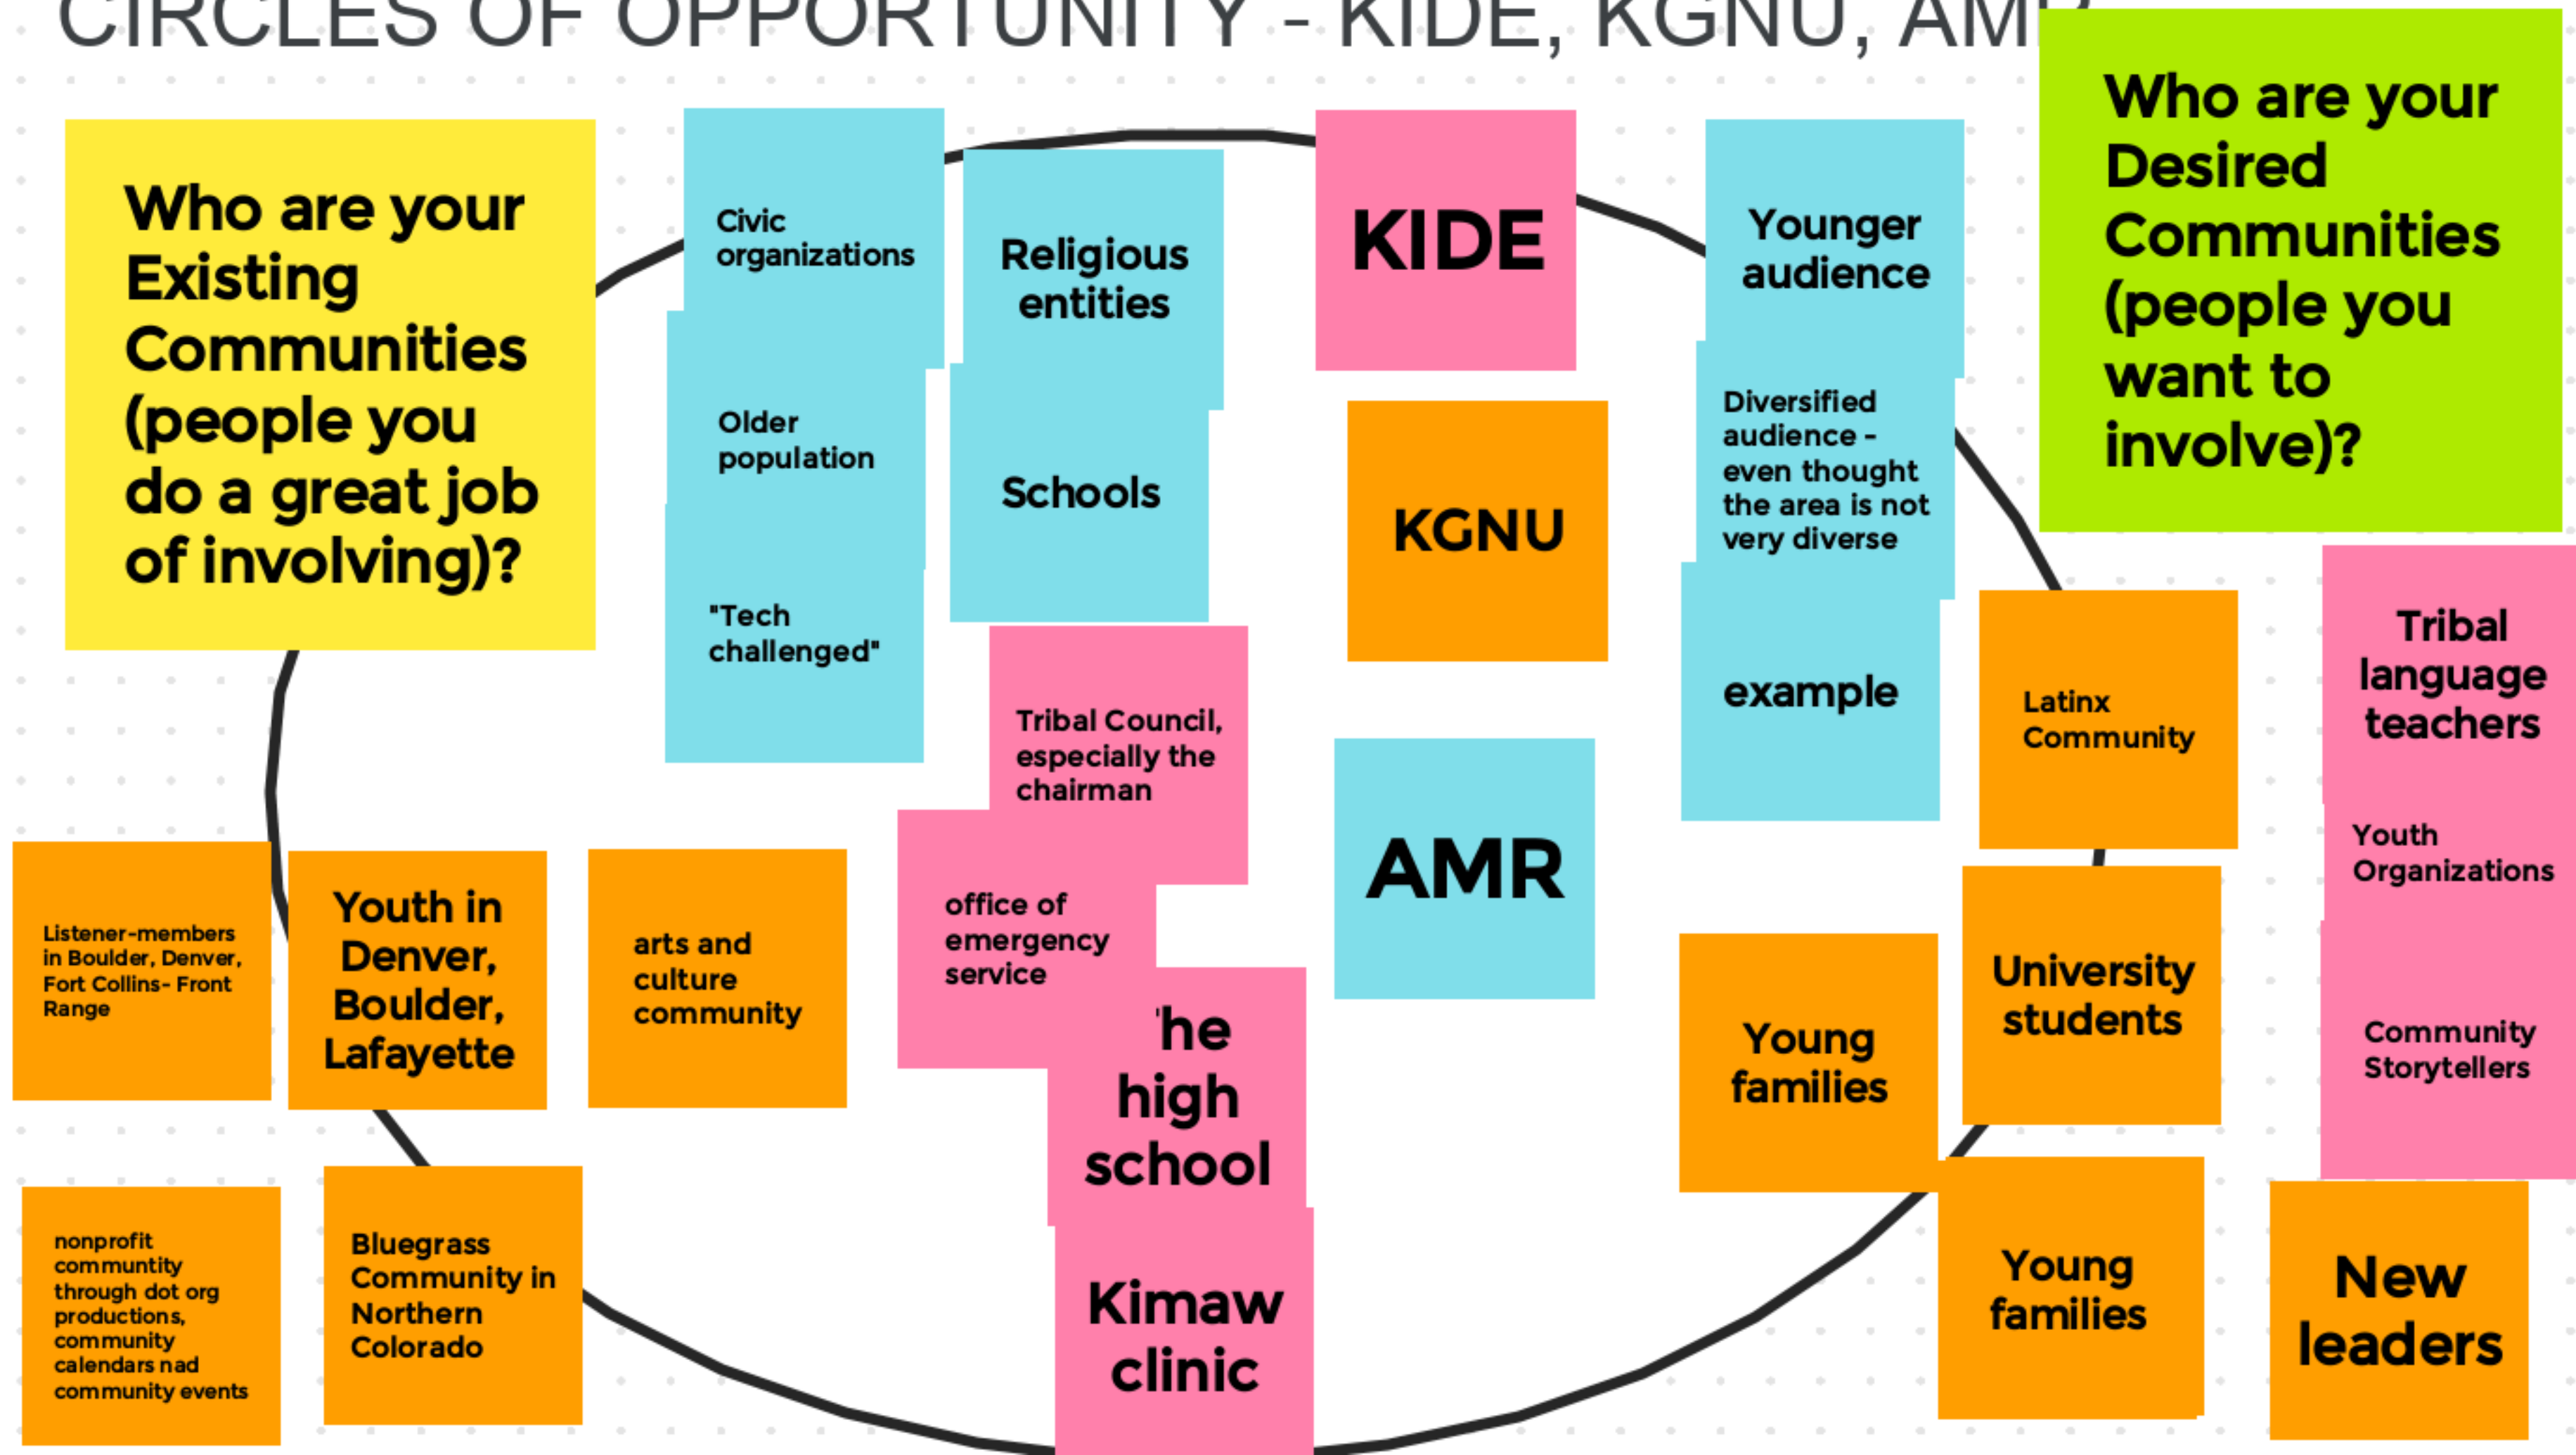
CIRCLES OF OPPORTUNITY - KIDE, KGNU, AM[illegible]

Who are your Existing Communities (people you do a great job of involving)?

Civic organizations

Older population

"Tech challenged"

Religious entities

Schools

KIDE

KGNU

AMR

Younger audience

Diversified audience - even thought the area is not very diverse

example

Who are your Desired Communities (people you want to involve)?

Tribal Council, especially the chairman

office of emergency service

'he high school

Kimaw clinic

Listener-members in Boulder, Denver, Fort Collins- Front Range

Youth in Denver, Boulder, Lafayette

arts and culture community

nonprofit community through dot org productions, community calendars nad community events

Bluegrass Community in Northern Colorado

Latinx Community

Tribal language teachers

Youth Organizations

University students

Community Storytellers

Young families

Young families

New leaders